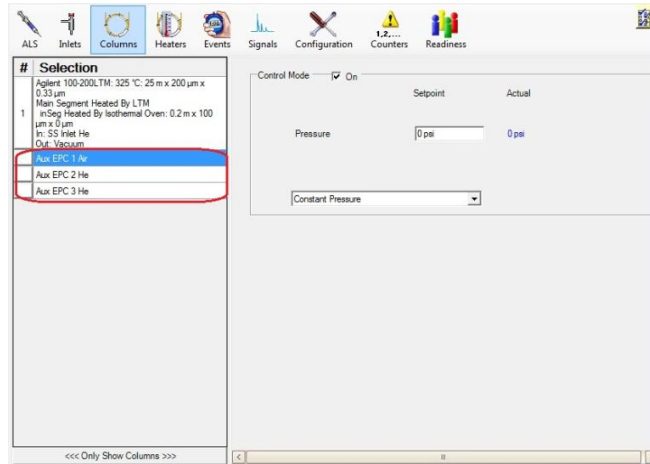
ALS Inlets Columns Heaters Events Signals Configuration 1,2,... Counters Readiness

| # | Selection |
|---|---|
| 1 | Agilent 100-200LTM: 325 °C: 25 m x 200 µm x 0.33 µm Main Segment Heated By LTM inSeg Heated By Isothermal Oven: 0.2 m x 100 µm x 0 µm In: SS Inlet He Out: Vacuum |
| | Aux EPC 1 Ar |
| | Aux EPC 2 He |
| | Aux EPC 3 He |

<<< Only Show Columns >>>

Control Mode ☑ On

Setpoint Actual

Pressure 0 psi 0 psi

Constant Pressure